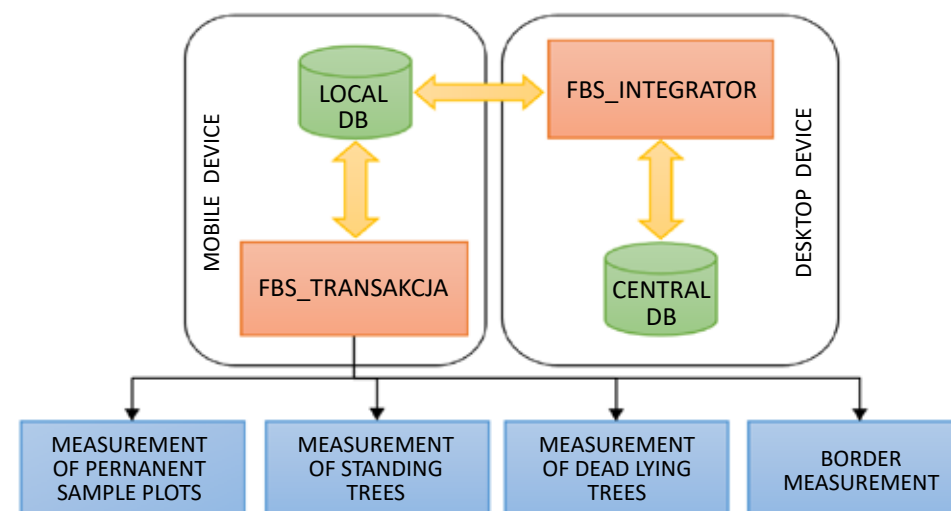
MOBILE DEVICE

LOCAL DB

FBS_TRANSAKCJA

FBS_INTEGRATOR

CENTRAL DB

DESKTOP DEVICE

MEASUREMENT OF PERNANENT SAMPLE PLOTS

MEASUREMENT OF STANDING TREES

MEASUREMENT OF DEAD LYING TREES

BORDER MEASUREMENT